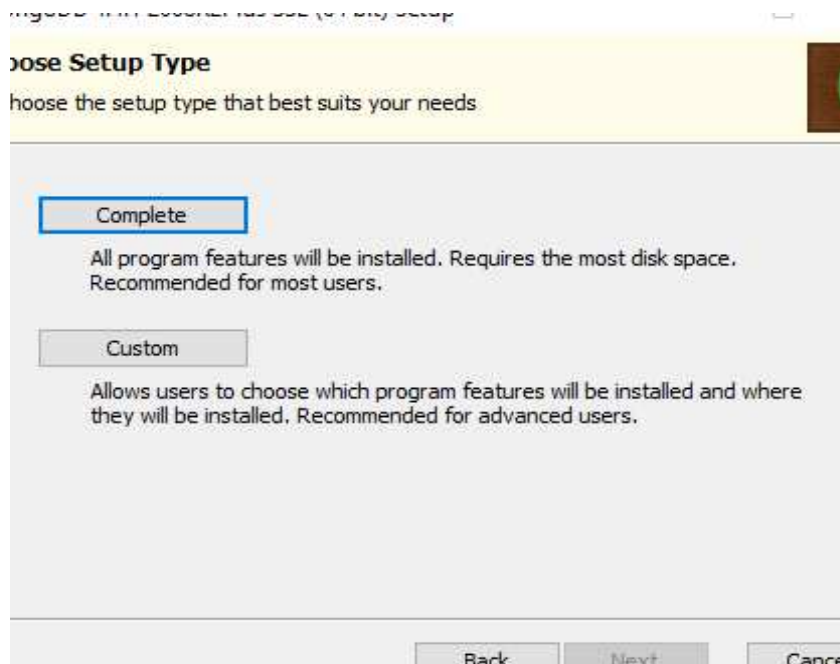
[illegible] Setup

oose Setup Type

hoose the setup type that best suits your needs

Complete

All program features will be installed. Requires the most disk space. Recommended for most users.

Custom

Allows users to choose which program features will be installed and where they will be installed. Recommended for advanced users.

Back Next Cance